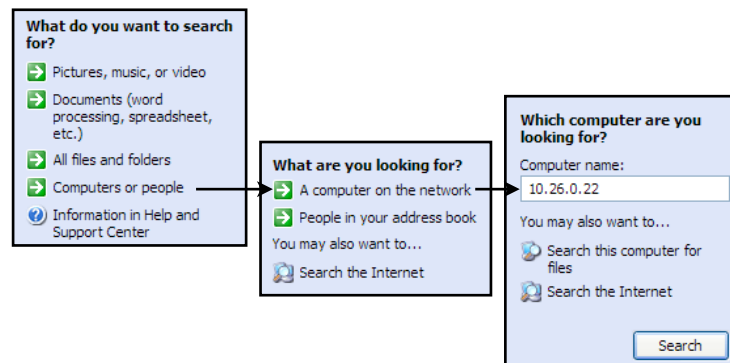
What do you want to search for?

Pictures, music, or video

Documents (word processing, spreadsheet, etc.)

All files and folders

Computers or people

Information in Help and Support Center

What are you looking for?

A computer on the network

People in your address book

You may also want to...

Search the Internet

Which computer are you looking for?

Computer name:

10.26.0.22

You may also want to...

Search this computer for files

Search the Internet

Search